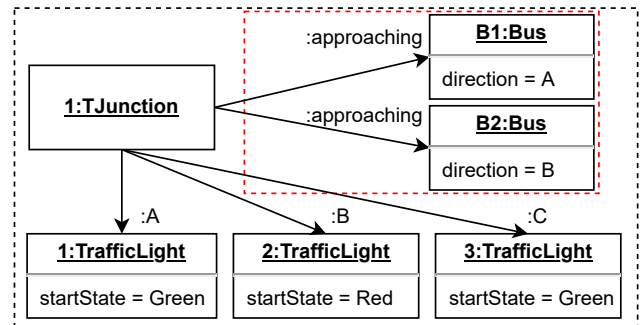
:approaching

B1:Bus

direction = A

1:TJunction

:approaching

B2:Bus

direction = B

:A

:B

:C

1:TrafficLight

startState = Green

2:TrafficLight

startState = Red

3:TrafficLight

startState = Green